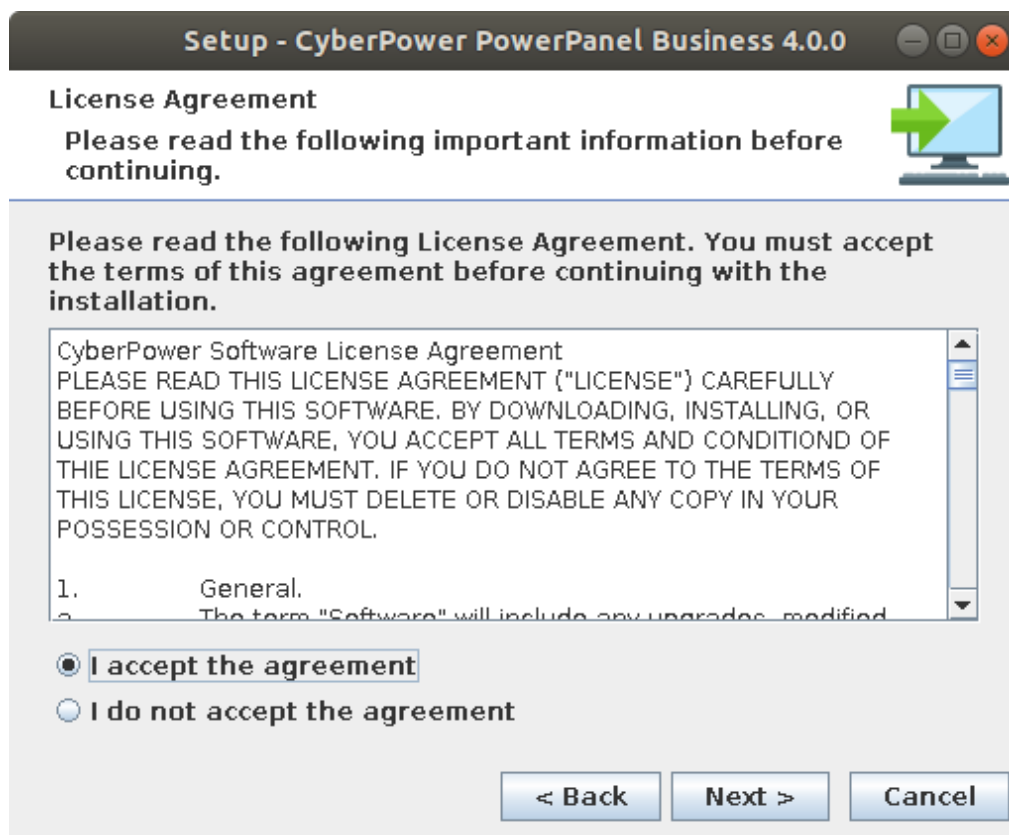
Setup - CyberPower PowerPanel Business 4.0.0

License Agreement

Please read the following important information before continuing.

Please read the following License Agreement. You must accept the terms of this agreement before continuing with the installation.

CyberPower Software License Agreement
PLEASE READ THIS LICENSE AGREEMENT ("LICENSE") CAREFULLY BEFORE USING THIS SOFTWARE. BY DOWNLOADING, INSTALLING, OR USING THIS SOFTWARE, YOU ACCEPT ALL TERMS AND CONDITIOND OF THIE LICENSE AGREEMENT. IF YOU DO NOT AGREE TO THE TERMS OF THIS LICENSE, YOU MUST DELETE OR DISABLE ANY COPY IN YOUR POSSESSION OR CONTROL.

1. General.
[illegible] The term "Software" will include any upgrades, modified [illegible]

I accept the agreement

I do not accept the agreement

< Back

Next >

Cancel